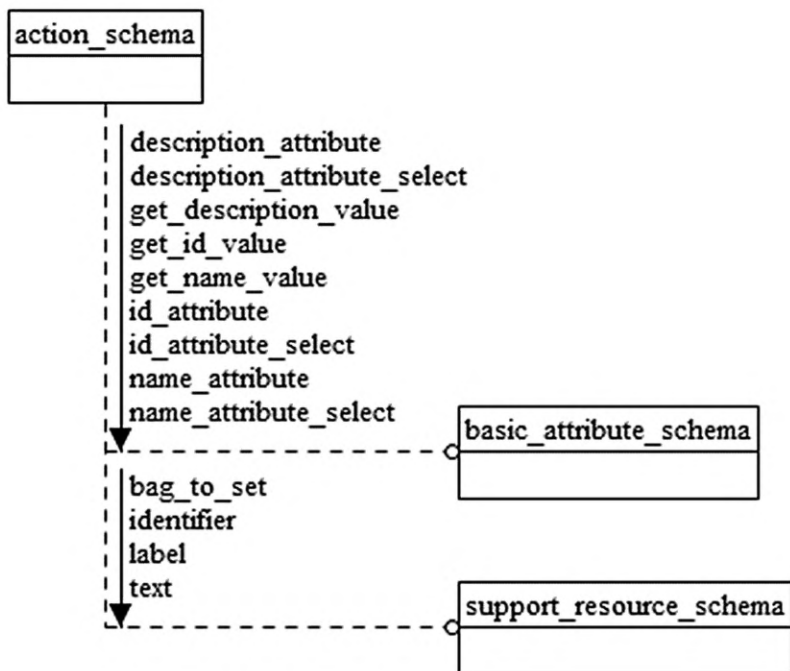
action_schema

description_attribute
description_attribute_select
get_description_value
get_id_value
get_name_value
id_attribute
id_attribute_select
name_attribute
name_attribute_select

basic_attribute_schema

bag_to_set
identifier
label
text

support_resource_schema